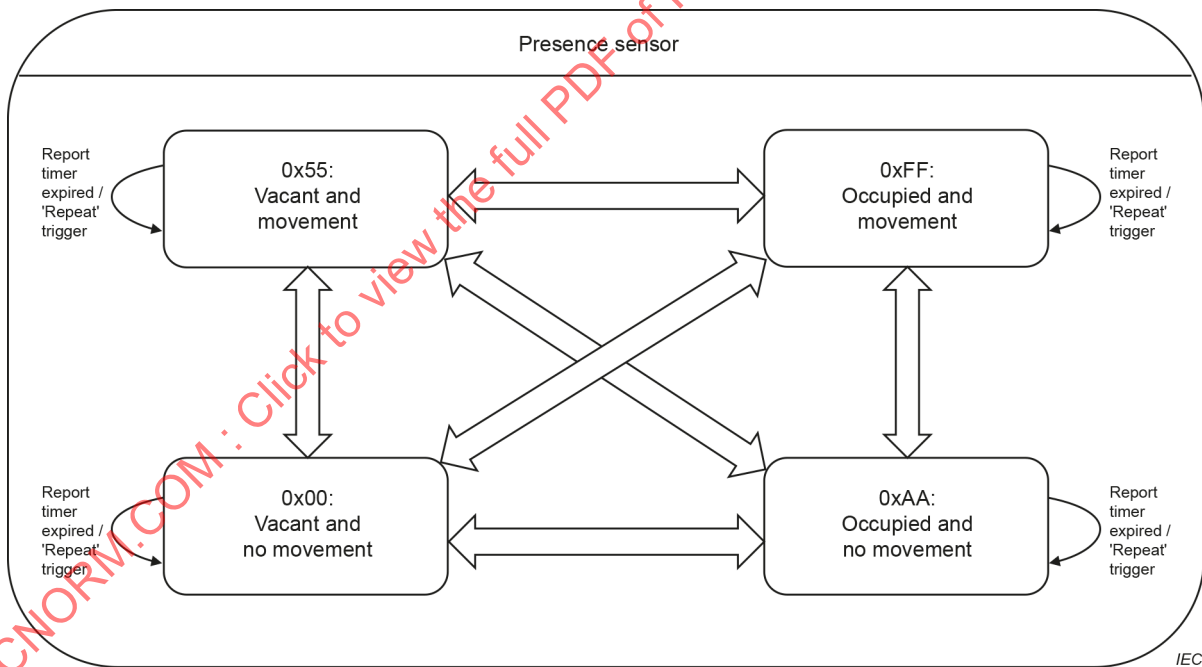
Presence sensor

Report timer expired / 'Repeat' trigger

0x55:
Vacant and movement

0xFF:
Occupied and movement

Report timer expired / 'Repeat' trigger

Report timer expired / 'Repeat' trigger

0x00:
Vacant and no movement

0xAA:
Occupied and no movement

Report timer expired / 'Repeat' trigger

IEC

CNORM.COM : Click to view the full PDF of